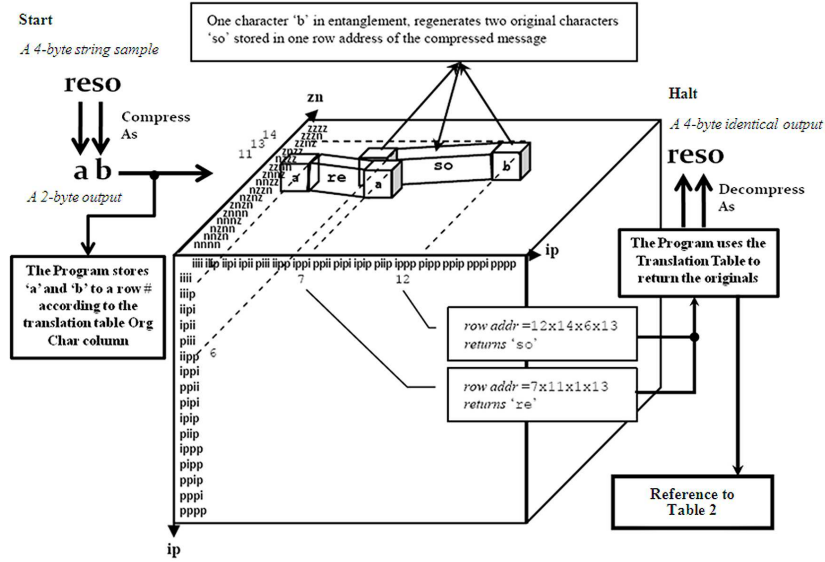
Start

A 4-byte string sample

reso

Compress As

a b

A 2-byte output

The Program stores 'a' and 'b' to a row # according to the translation table Org Char column

One character 'b' in entanglement, regenerates two original characters 'so' stored in one row address of the compressed message

zn

14
13
11

zzzz
zzzn
zznz
zznn
znzz
znzn
znnz
znnn
nzzz
nzzn
nznz
nznn
nnzz
nnzn
nnnz
nnnn

a
re
a
so
b

Halt

A 4-byte identical output

reso

Decompress As

ip

iiii iiip iipi iipp ipii ipip ippi ippp piii piip pipi pipp ppii ppip pppi pppp

7
12

iiii
iiip
iipi
iipp
ipii
ipip
ippi
ippp
piii
piip
pipi
pipp
ppii
ppip
pppi
pppp

6

The Program uses the Translation Table to return the originals

row addr =12x14x6x13
returns 'so'

row addr =7x11x1x13
returns 're'

Reference to Table 2

ip